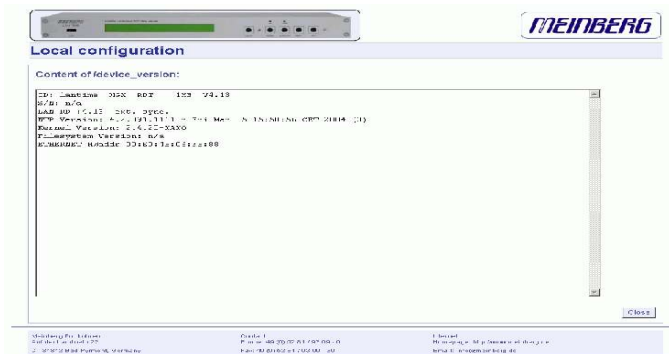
MEINBERG

Local configuration

Content of /dev/device_version:

ID: Lantime DSX RDT 1S3 V4.13
S/N: n/a
LAN RD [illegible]
NTP Version: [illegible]
Kernel Version: 2.4.22-XAXO
Filesystem Version: n/a
ETHERNET HAddr 00:60:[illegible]:88

Close

Meinberg Funkuhren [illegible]
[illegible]
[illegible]
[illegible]
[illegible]
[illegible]
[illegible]
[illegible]
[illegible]